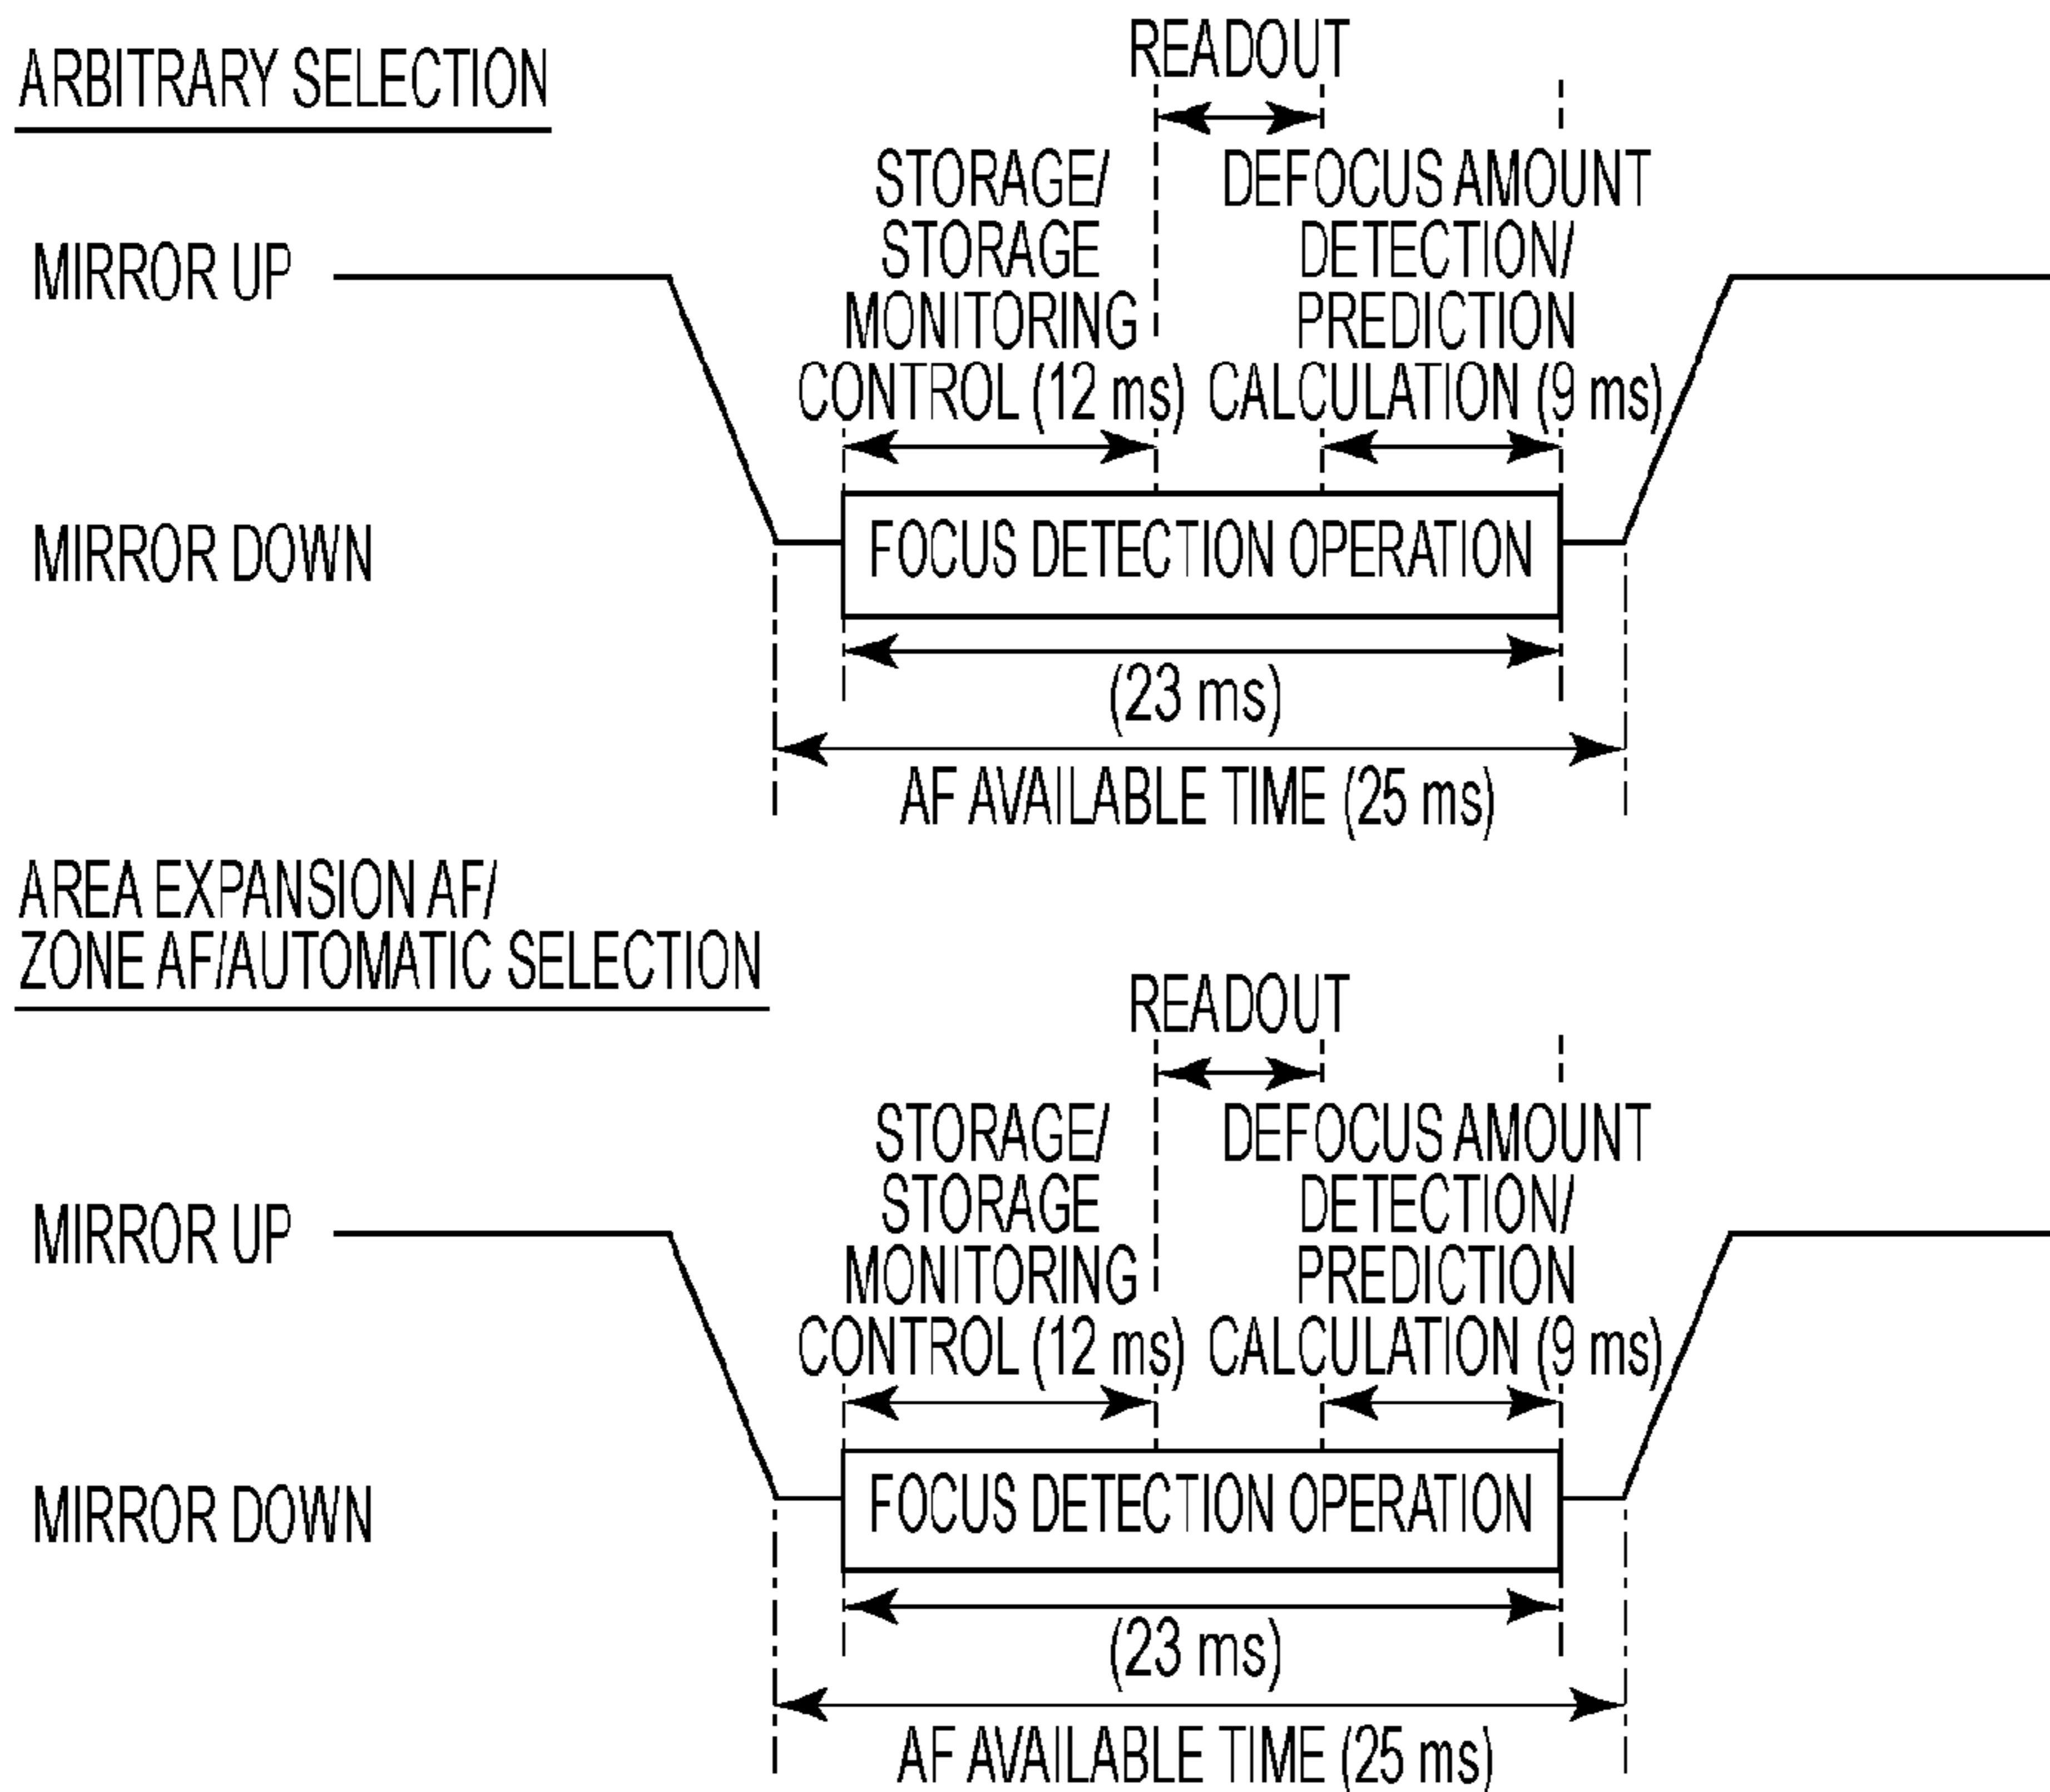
ARBITRARY SELECTION

READOUT

MIRROR UP

STORAGE/ STORAGE MONITORING CONTROL (12 ms)

DEFOCUS AMOUNT DETECTION/ PREDICTION CALCULATION (9 ms)

MIRROR DOWN

FOCUS DETECTION OPERATION

(23 ms)

AF AVAILABLE TIME (25 ms)

AREA EXPANSION AF/ ZONE AF/AUTOMATIC SELECTION

READOUT

MIRROR UP

STORAGE/ STORAGE MONITORING CONTROL (12 ms)

DEFOCUS AMOUNT DETECTION/ PREDICTION CALCULATION (9 ms)

MIRROR DOWN

FOCUS DETECTION OPERATION

(23 ms)

AF AVAILABLE TIME (25 ms)